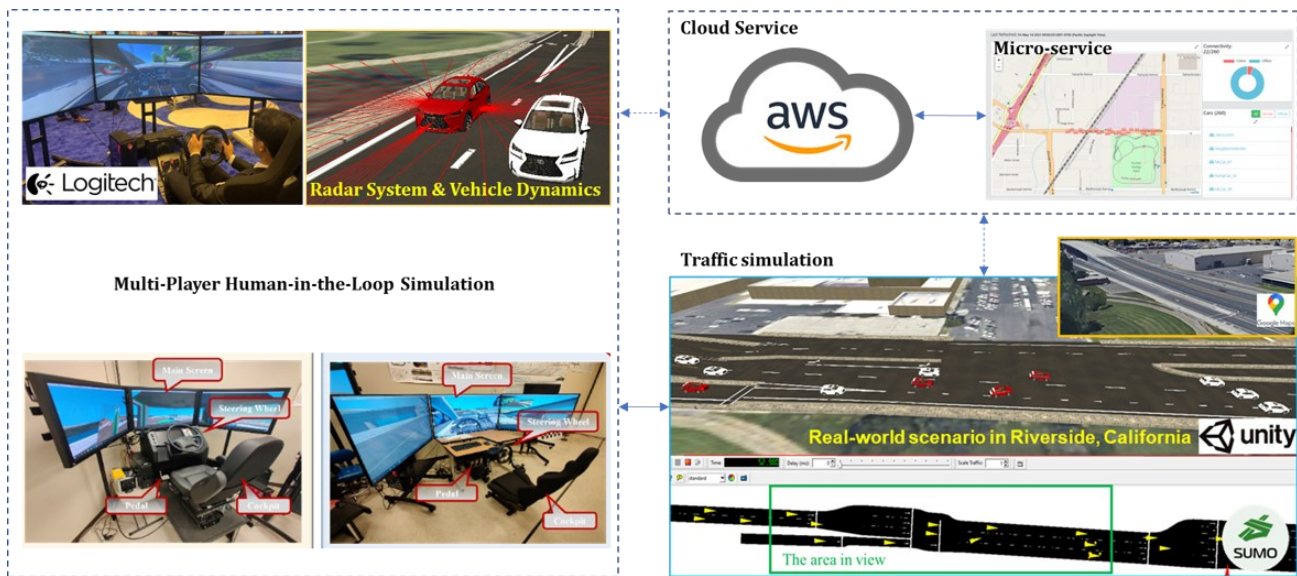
Logitech
Radar System & Vehicle Dynamics

Multi-Player Human-in-the-Loop Simulation

Main Screen
Steering Wheel
Pedal
Cockpit

Main Screen
Steering Wheel
Pedal
Cockpit

Cloud Service
aws
Micro-service
Connectivity:
Cars (260)

Traffic simulation
Google Maps
Real-world scenario in Riverside, California
unity
Time:
Delay (ms):
Scale Traffic:
standard
The area in view
SUMO